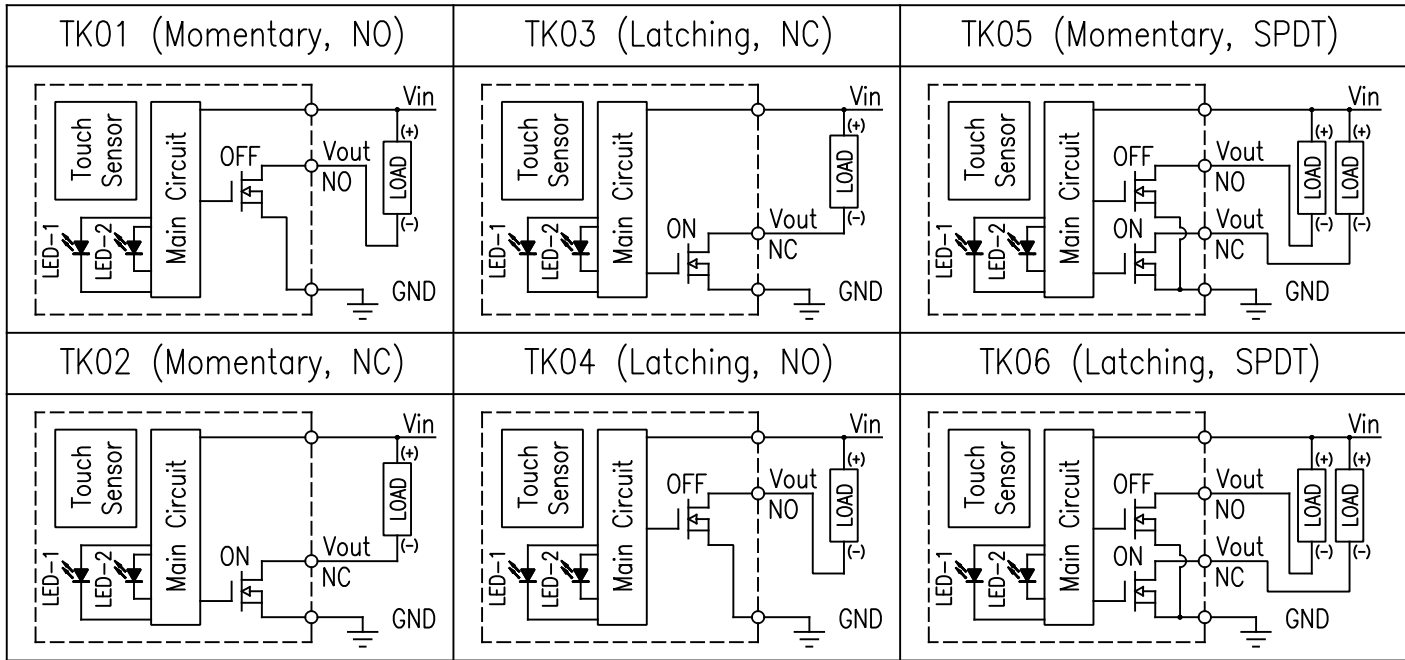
| TK01 (Momentary, NO) | TK03 (Latching, NC) | TK05 (Momentary, SPDT) |
|---|---|---|
| Touch Sensor, Main Circuit, LED-1, LED-2, OFF, Vin, Vout, NO, (+), LOAD, (-), GND | Touch Sensor, Main Circuit, LED-1, LED-2, ON, Vin, Vout, NC, (+), LOAD, (-), GND | Touch Sensor, Main Circuit, LED-1, LED-2, OFF, ON, Vin, Vout, NO, Vout, NC, (+), LOAD, (-), (+), LOAD, (-), GND |
| TK02 (Momentary, NC) | TK04 (Latching, NO) | TK06 (Latching, SPDT) |
| Touch Sensor, Main Circuit, LED-1, LED-2, ON, Vin, Vout, NC, (+), LOAD, (-), GND | Touch Sensor, Main Circuit, LED-1, LED-2, OFF, Vin, Vout, NO, (+), LOAD, (-), GND | Touch Sensor, Main Circuit, LED-1, LED-2, OFF, ON, Vin, Vout, NO, Vout, NC, (+), LOAD, (-), (+), LOAD, (-), GND |